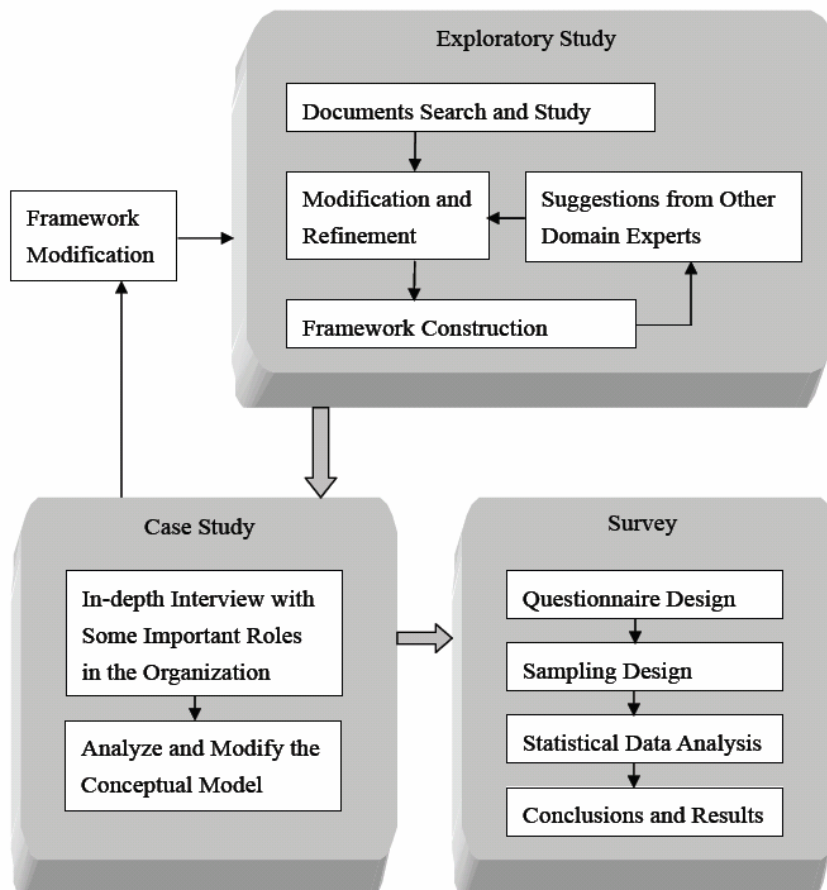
Exploratory Study

Documents Search and Study

Modification and Refinement

Suggestions from Other Domain Experts

Framework Construction

Framework Modification

Case Study

In-depth Interview with Some Important Roles in the Organization

Analyze and Modify the Conceptual Model

Survey

Questionnaire Design

Sampling Design

Statistical Data Analysis

Conclusions and Results